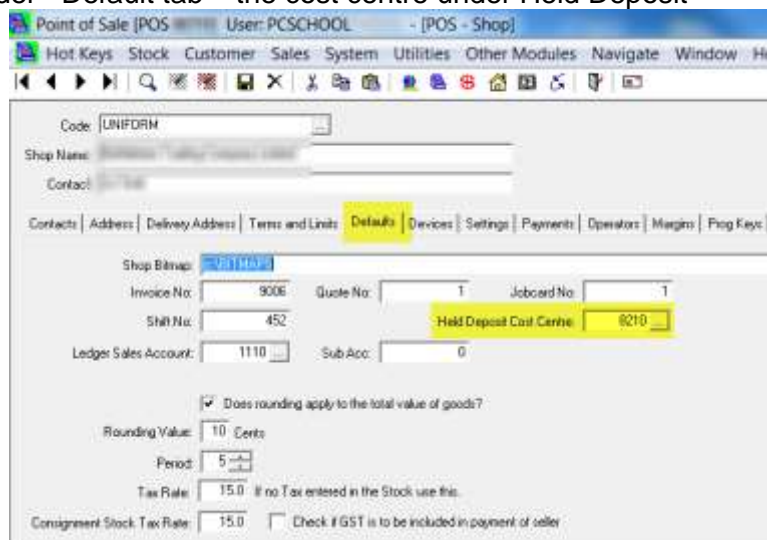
Point of Sale [POS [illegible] User: PCSCHOOL - [POS - Shop]

Hot Keys Stock Customer Sales System Utilities Other Modules Navigate Window H

Code: UNIFORM

Shop Name: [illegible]

Contact: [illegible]

Contacts | Address | Delivery Address | Terms and Limits | Defaults | Devices | Settings | Payments | Operators | Margins | Prog Keys

Shop Bitmap: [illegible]

Invoice No: 9006 Quote No: 1 Jobcard No: 1

Shift No: 452 Held Deposit Cost Centre: 8210

Ledger Sales Account: 1110 Sub Acc: 0

Does rounding apply to the total value of goods?

Rounding Value: 10 Cents

Period: 5

Tax Rate: 15.0 If no Tax entered in the Stock use this.

Consignment Stock Tax Rate: 15.0 Check if GST is to be included in payment of seller